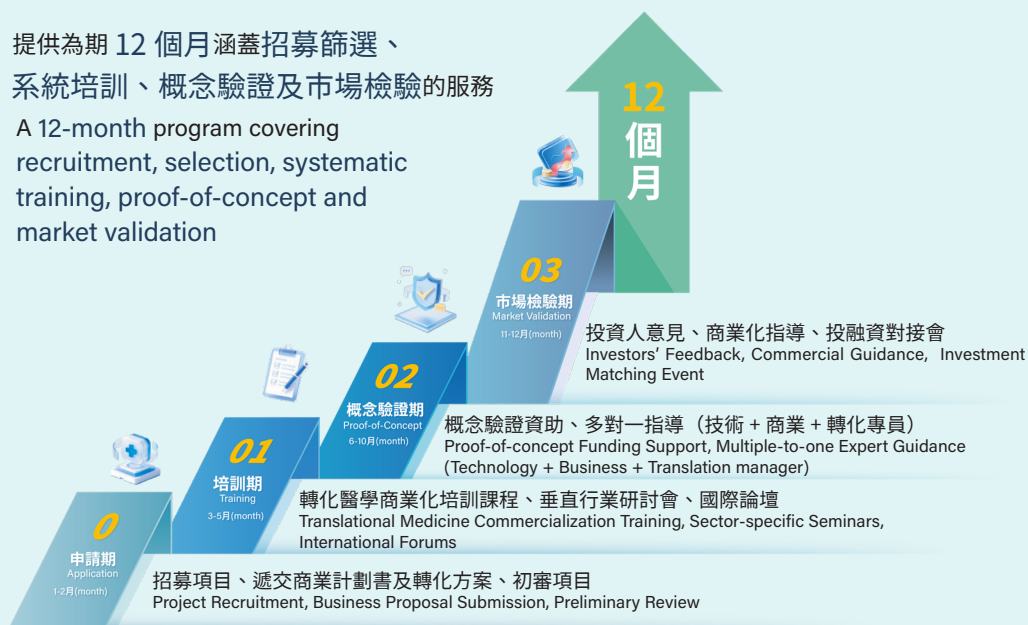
提供為期 12 個月涵蓋招募篩選、系統培訓、概念驗證及市場檢驗的服務

A 12-month program covering recruitment, selection, systematic training, proof-of-concept and market validation

12 個月

03
市場檢驗期
Market Validation
11-12月(month)

投資人意見、商業化指導、投融資對接會
Investors' Feedback, Commercial Guidance, Investment Matching Event

02
概念驗證期
Proof-of-Concept
6-10月(month)

概念驗證資助、多對一指導（技術 + 商業 + 轉化專員）
Proof-of-concept Funding Support, Multiple-to-one Expert Guidance (Technology + Business + Translation manager)

01
培訓期
Training
3-5月(month)

轉化醫學商業化培訓課程、垂直行業研討會、國際論壇
Translational Medicine Commercialization Training, Sector-specific Seminars, International Forums

0
申請期
Application
1-2月(month)

招募項目、遞交商業計劃書及轉化方案、初審項目
Project Recruitment, Business Proposal Submission, Preliminary Review